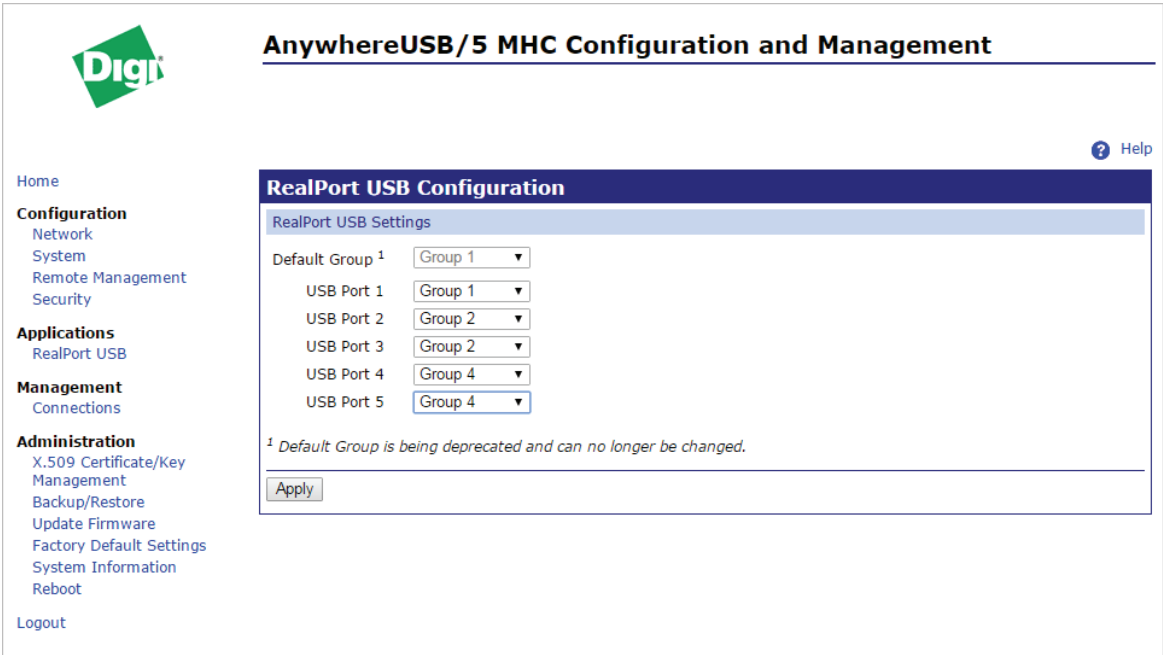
Digi

AnywhereUSB/5 MHC Configuration and Management

Help

Home

Configuration
Network
System
Remote Management
Security

Applications
RealPort USB

Management
Connections

Administration
X.509 Certificate/Key Management
Backup/Restore
Update Firmware
Factory Default Settings
System Information
Reboot

Logout

RealPort USB Configuration

RealPort USB Settings

| | |
|---|---|
| Default Group $^1$ | Group 1 |
| USB Port 1 | Group 1 |
| USB Port 2 | Group 2 |
| USB Port 3 | Group 2 |
| USB Port 4 | Group 4 |
| USB Port 5 | Group 4 |

$^1$ Default Group is being deprecated and can no longer be changed.

Apply